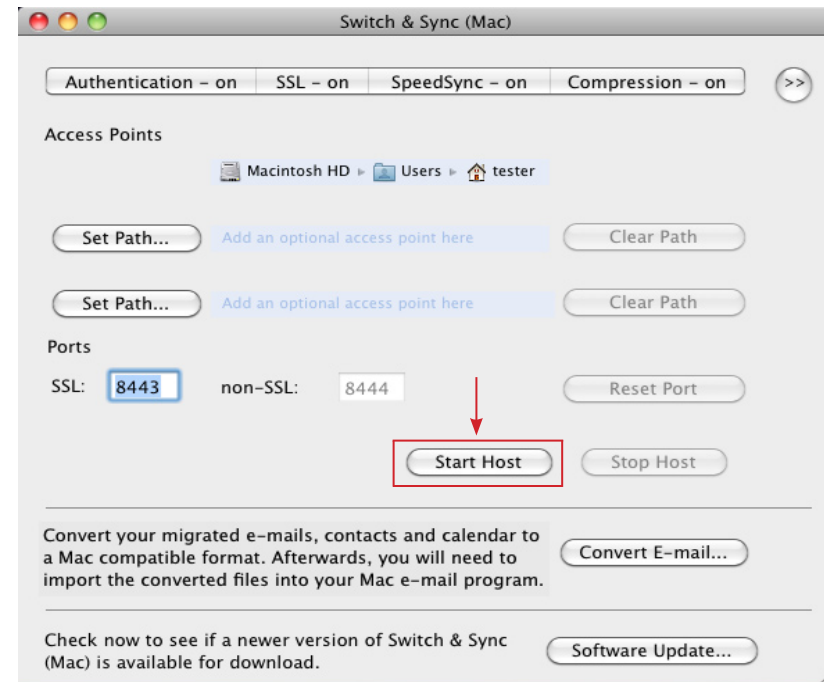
Switch & Sync (Mac)

Authentication – on | SSL – on | SpeedSync – on | Compression – on

>>

Access Points

Macintosh HD ▸ Users ▸ tester

Set Path... Add an optional access point here Clear Path

Set Path... Add an optional access point here Clear Path

Ports

SSL: 8443 non-SSL: 8444 Reset Port

Start Host Stop Host

Convert your migrated e-mails, contacts and calendar to a Mac compatible format. Afterwards, you will need to import the converted files into your Mac e-mail program.

Convert E-mail...

Check now to see if a newer version of Switch & Sync (Mac) is available for download.

Software Update...